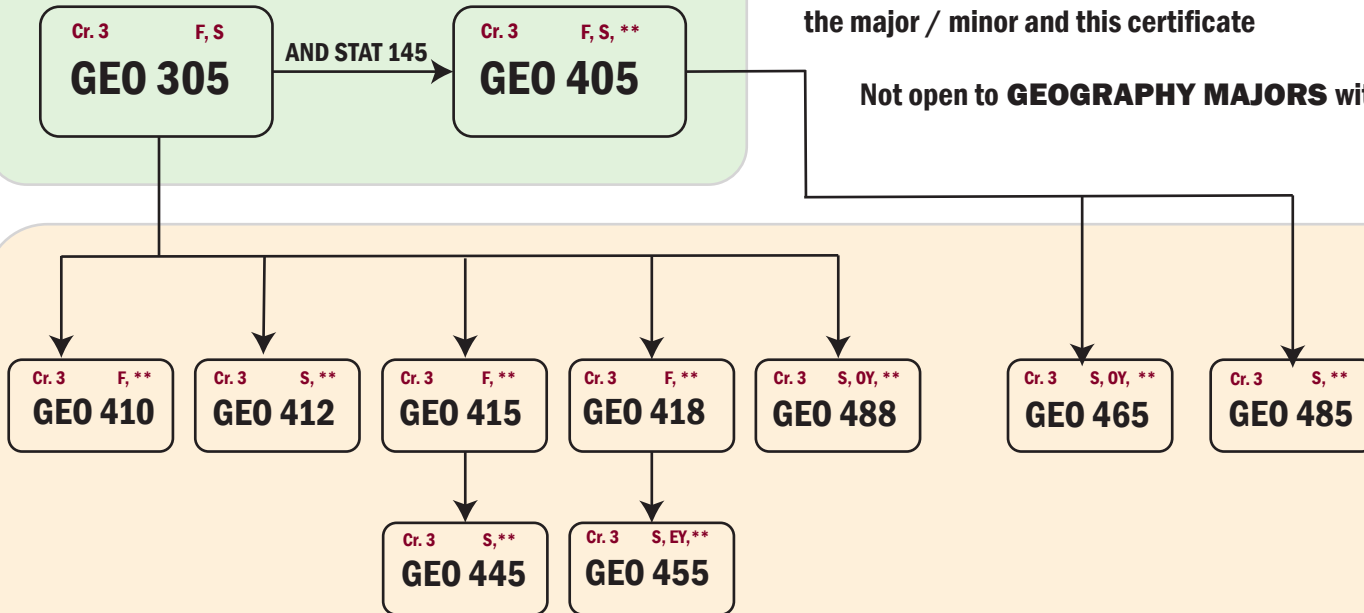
Cr. 3 F, S
GEO 305

AND STAT 145

Cr. 3 F, S, **
GEO 405

the major / minor and this certificate

Not open to GEOGRAPHY MAJORS wi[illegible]

Cr. 3 F, **
GEO 410

Cr. 3 S, **
GEO 412

Cr. 3 F, **
GEO 415

Cr. 3 F, **
GEO 418

Cr. 3 S, OY, **
GEO 488

Cr. 3 S, OY, **
GEO 465

Cr. 3 S, **
GEO 485

Cr. 3 S,**
GEO 445

Cr. 3 S, EY,**
GEO 455